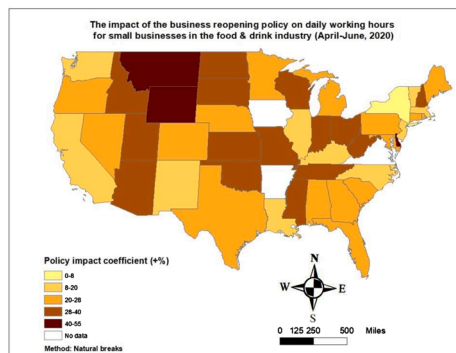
The impact of the business reopening policy on daily working hours for small businesses in the food & drink industry (April-June, 2020)

Policy impact coefficient (+%)
0-8
8-20
20-28
28-40
40-55
No data

Method: Natural breaks

N
W
E
S

0 125 250 500 Miles